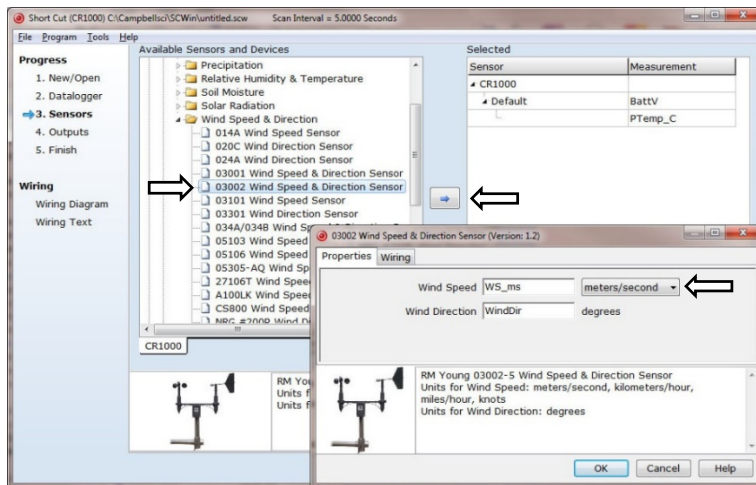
Short Cut (CR1000) C:\Campbellsci\SCWin\untitled.scw Scan Interval = 5.0000 Seconds

File Program Tools Help

Progress
1. New/Open
2. Datalogger
3. Sensors
4. Outputs
5. Finish

Wiring
Wiring Diagram
Wiring Text

Available Sensors and Devices
Precipitation
Relative Humidity & Temperature
Soil Moisture
Solar Radiation
Wind Speed & Direction
014A Wind Speed Sensor
020C Wind Direction Sensor
024A Wind Direction Sensor
03001 Wind Speed & Direction Sensor
03002 Wind Speed & Direction Sensor
03101 Wind Speed Sensor
03301 Wind Direction Sensor
034A/034B Wind Sp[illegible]
05103 Wind Speed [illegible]
05106 Wind Speed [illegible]
05305-AQ Wind Sp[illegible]
27106T Wind Speed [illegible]
A100LK Wind Speed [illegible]
CS800 Wind Speed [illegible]
NRG #200P Wind Di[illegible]

CR1000

RM Young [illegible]
Units f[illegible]
Units f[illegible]

Selected
| Sensor | Measurement |
|---|---|
| CR1000 | |
| Default | BattV |
| | PTemp_C |

03002 Wind Speed & Direction Sensor (Version: 1.2)

Properties Wiring

Wind Speed WS_ms meters/second
Wind Direction WindDir degrees

RM Young 03002-5 Wind Speed & Direction Sensor
Units for Wind Speed: meters/second, kilometers/hour, miles/hour, knots
Units for Wind Direction: degrees

OK Cancel Help